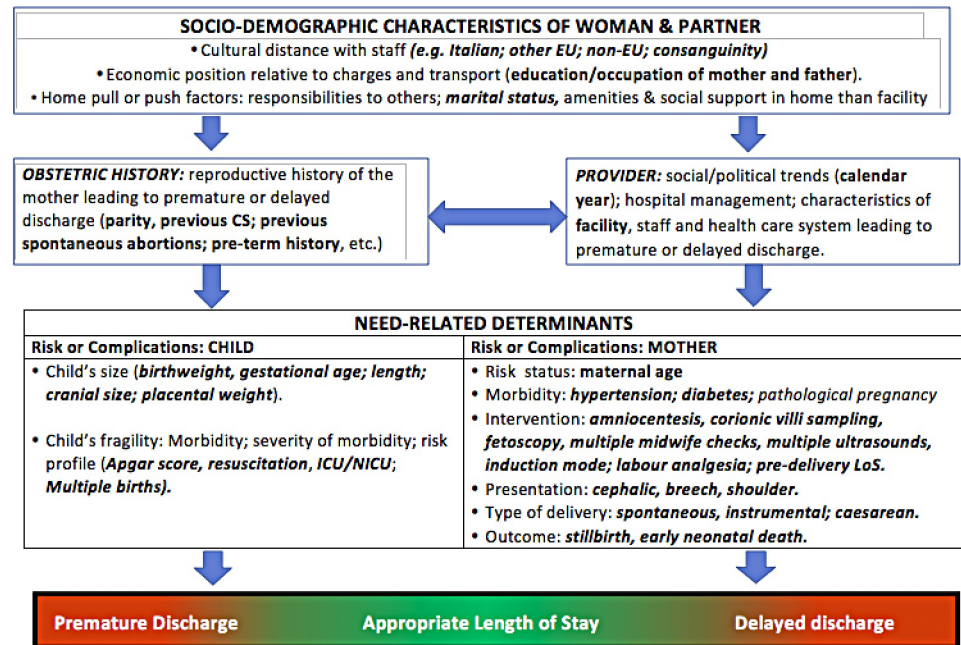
SOCIO-DEMOGRAPHIC CHARACTERISTICS OF WOMAN & PARTNER

• Cultural distance with staff (e.g. Italian; other EU; non-EU; consanguinity)

• Economic position relative to charges and transport (education/occupation of mother and father).

• Home pull or push factors: responsibilities to others; marital status, amenities & social support in home than facility

OBSTETRIC HISTORY: reproductive history of the mother leading to premature or delayed discharge (parity, previous CS; previous spontaneous abortions; pre-term history, etc.)

PROVIDER: social/political trends (calendar year); hospital management; characteristics of facility, staff and health care system leading to premature or delayed discharge.

NEED-RELATED DETERMINANTS

| Risk or Complications: CHILD | Risk or Complications: MOTHER |
|---|---|
| • Child's size (birthweight, gestational age; length; cranial size; placental weight). • Child's fragility: Morbidity; severity of morbidity; risk profile (Apgar score, resuscitation, ICU/NICU; Multiple births). | • Risk status: maternal age • Morbidity: hypertension; diabetes; pathological pregnancy • Intervention: amniocentesis, corionic villi sampling, fetoscopy, multiple midwife checks, multiple ultrasounds, induction mode; labour analgesia; pre-delivery LoS. • Presentation: cephalic, breech, shoulder. • Type of delivery: spontaneous, instrumental; caesarean. • Outcome: stillbirth, early neonatal death. |

Premature Discharge Appropriate Length of Stay Delayed discharge